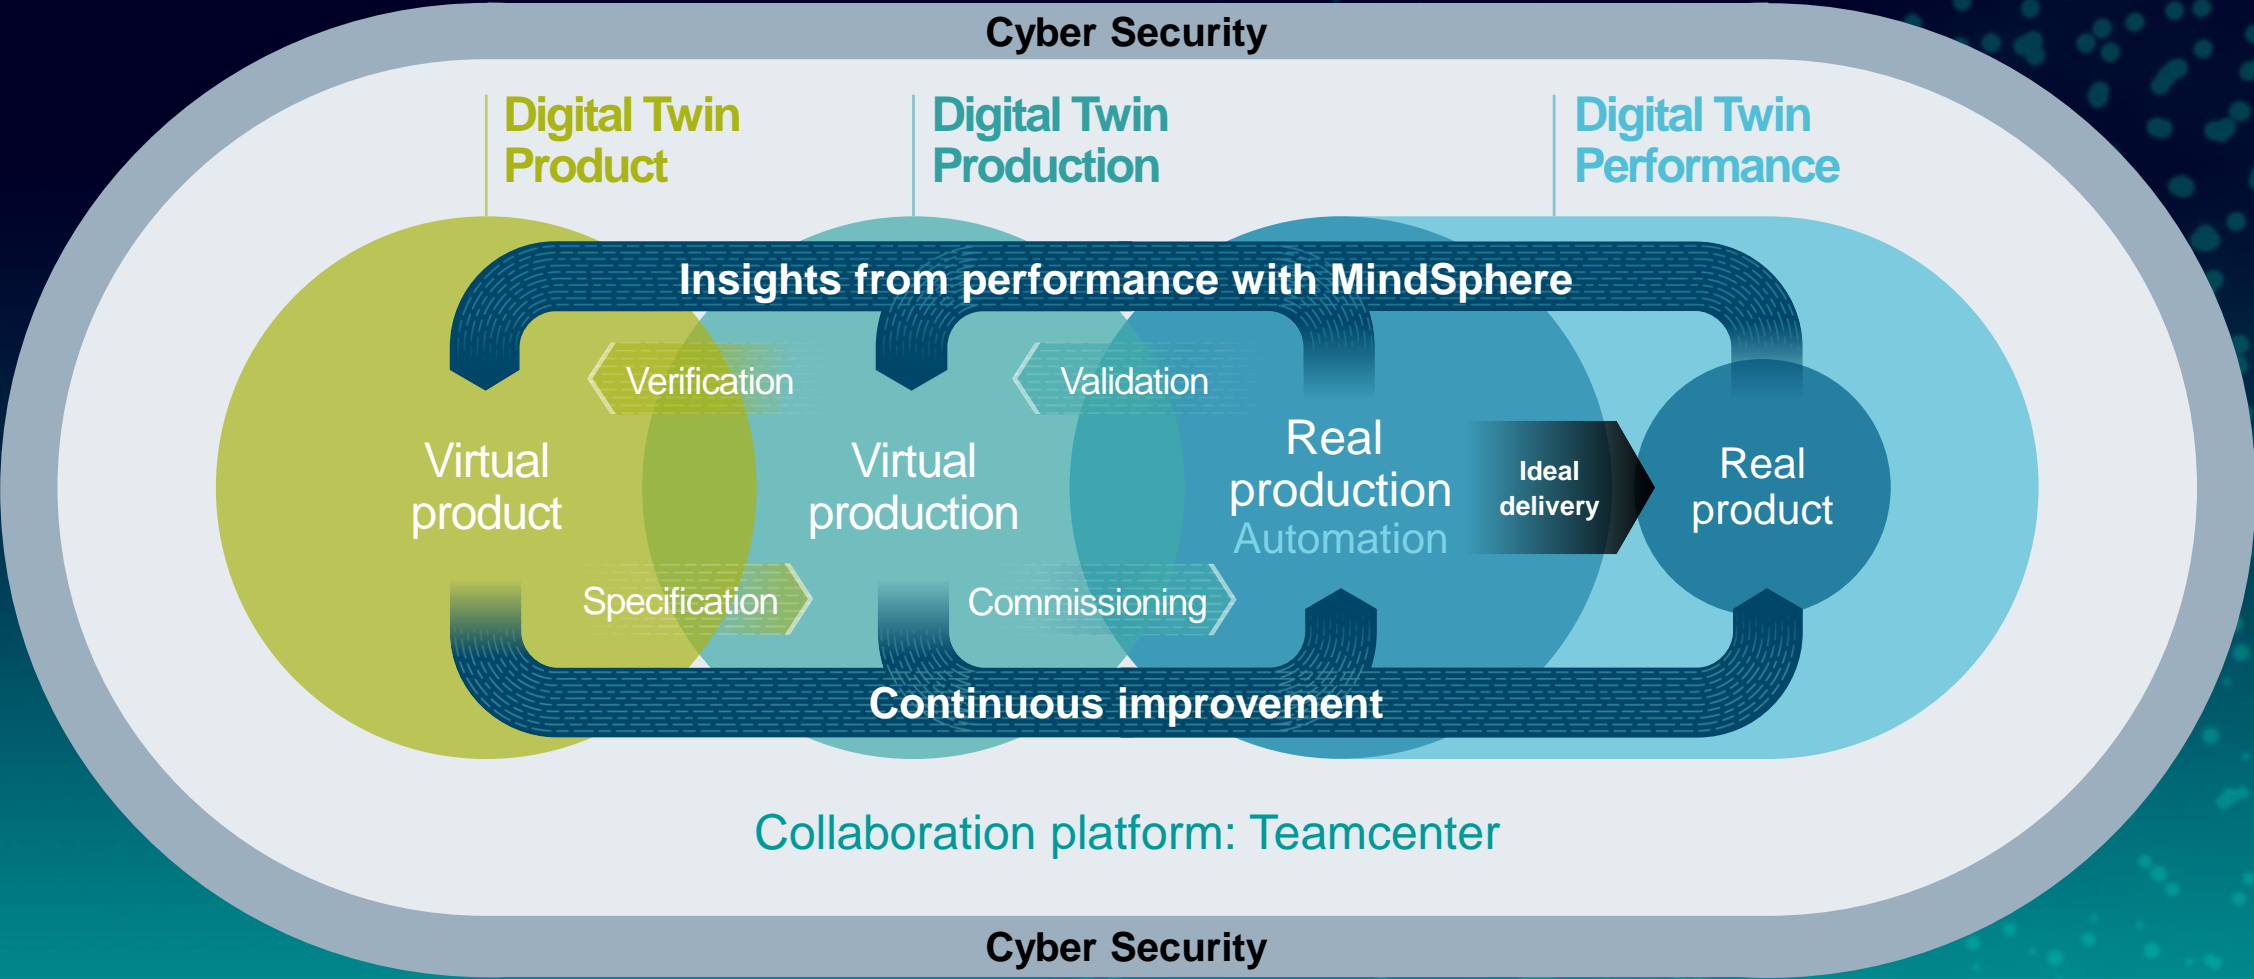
Cyber Security

Digital Twin Product

Digital Twin Production

Digital Twin Performance

Insights from performance with MindSphere

Verification

Validation

Virtual product

Virtual production

Real production
Automation

Ideal delivery

Real product

Specification

Commissioning

Continuous improvement

Collaboration platform: Teamcenter

Cyber Security